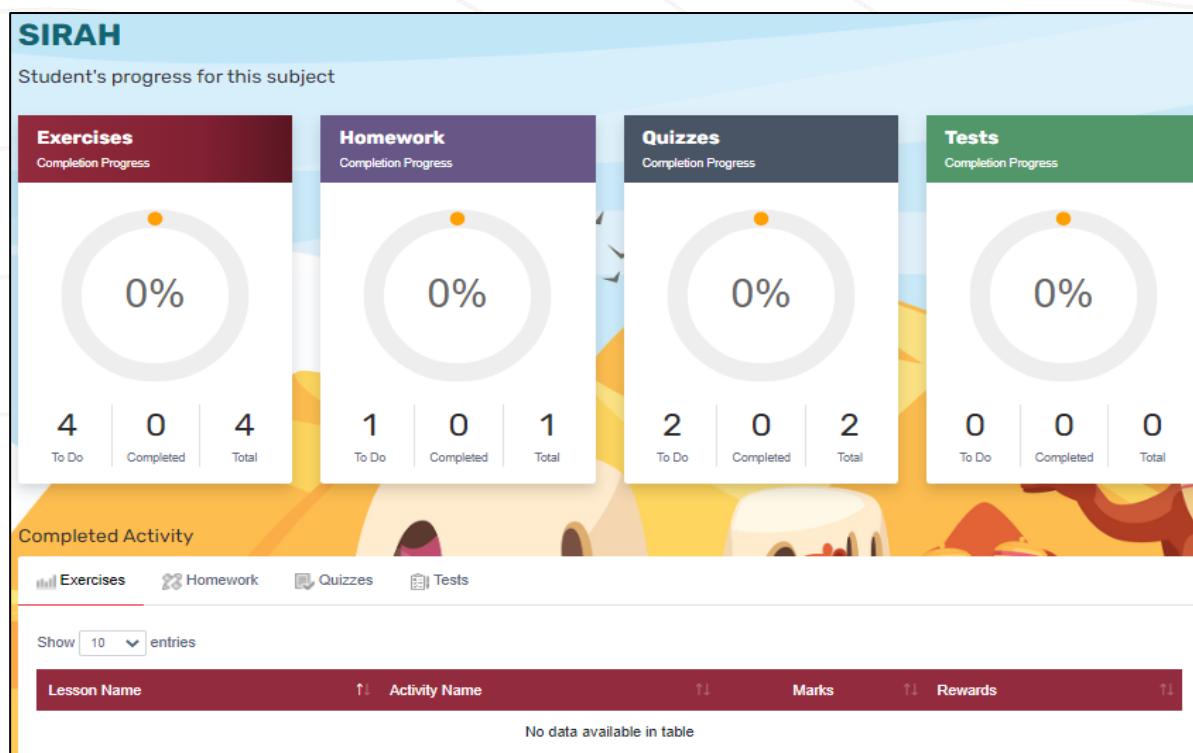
SIRAH

Student's progress for this subject

Exercises
Completion Progress

0%

4 To Do | 0 Completed | 4 Total

Homework
Completion Progress

0%

1 To Do | 0 Completed | 1 Total

Quizzes
Completion Progress

0%

2 To Do | 0 Completed | 2 Total

Tests
Completion Progress

0%

0 To Do | 0 Completed | 0 Total

Completed Activity

Exercises | Homework | Quizzes | Tests

Show 10 entries

| Lesson Name | Activity Name | Marks | Rewards |
|---|---|---|---|
| No data available in table | | | |